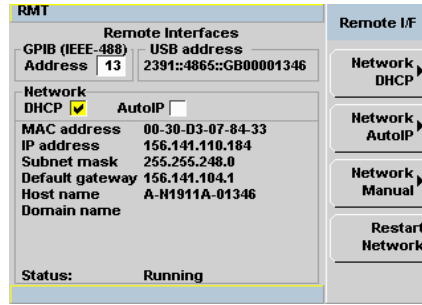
RMT

Remote Interfaces

GPIB (IEEE-488)
Address 13

USB address
2391::4865::GB00001346

Network
DHCP AutoIP

| | |
|---|---|
| MAC address | 00-30-D3-07-84-33 |
| IP address | 156.141.110.184 |
| Subnet mask | 255.255.248.0 |
| Default gateway | 156.141.104.1 |
| Host name | A-N1911A-01346 |
| Domain name | |

Status: Running

Remote I/F

Network DHCP

Network AutoIP

Network Manual

Restart Network